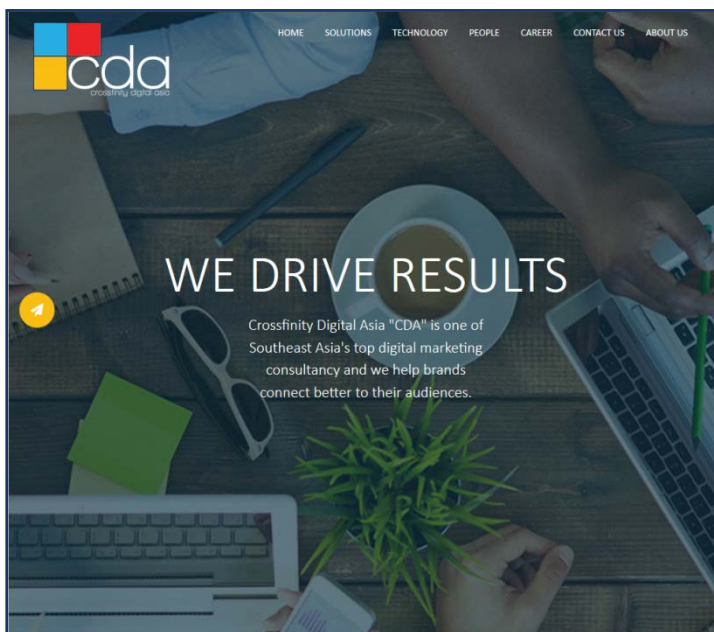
cda
crossfinity digital asia

HOME SOLUTIONS TECHNOLOGY PEOPLE CAREER CONTACT US ABOUT US

WE DRIVE RESULTS

Crossfinity Digital Asia "CDA" is one of Southeast Asia's top digital marketing consultancy and we help brands connect better to their audiences.